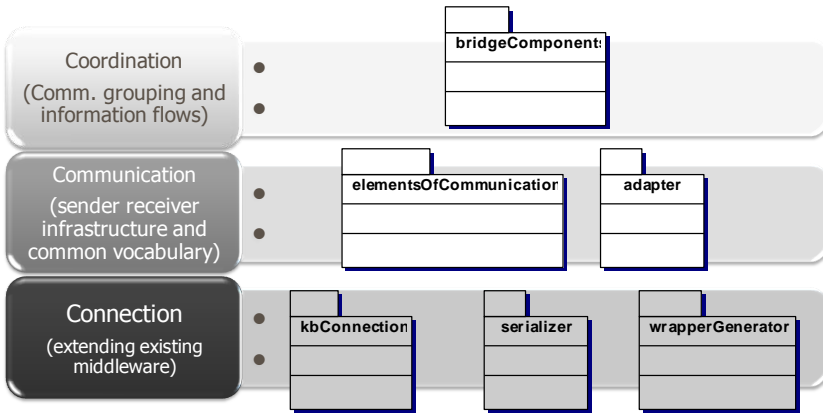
Coordination

(Comm. grouping and information flows)

bridgeComponents

Communication

(sender receiver infrastructure and common vocabulary)

elementsOfCommunication

adapter

Connection

(extending existing middleware)

kbConnection

serializer

wrapperGenerator